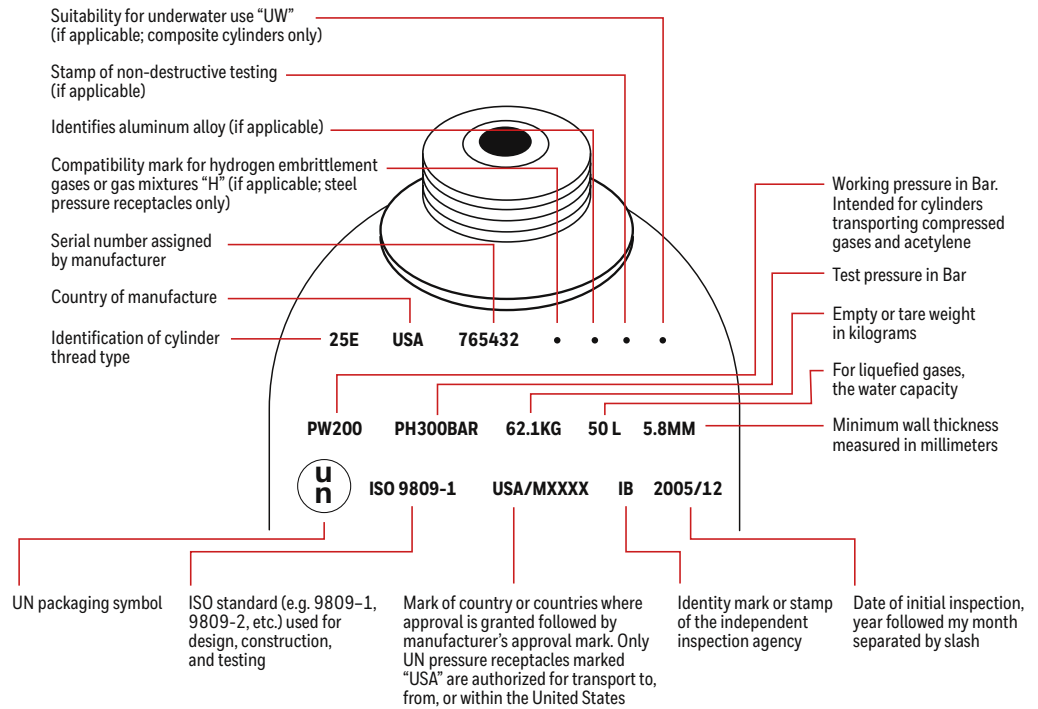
Suitability for underwater use "UW" (if applicable; composite cylinders only)

Stamp of non-destructive testing (if applicable)

Identifies aluminum alloy (if applicable)

Compatibility mark for hydrogen embrittlement gases or gas mixtures "H" (if applicable; steel pressure receptacles only)

Serial number assigned by manufacturer

Country of manufacture

Identification of cylinder thread type

25E USA 765432 • • • •

Working pressure in Bar. Intended for cylinders transporting compressed gases and acetylene

Test pressure in Bar

Empty or tare weight in kilograms

For liquefied gases, the water capacity

PW200 PH300BAR 62.1KG 50 L 5.8MM

Minimum wall thickness measured in millimeters

u n ISO 9809-1 USA/MXXXX IB 2005/12

UN packaging symbol

ISO standard (e.g. 9809–1, 9809-2, etc.) used for design, construction, and testing

Mark of country or countries where approval is granted followed by manufacturer's approval mark. Only UN pressure receptacles marked "USA" are authorized for transport to, from, or within the United States

Identity mark or stamp of the independent inspection agency

Date of initial inspection, year followed my month separated by slash